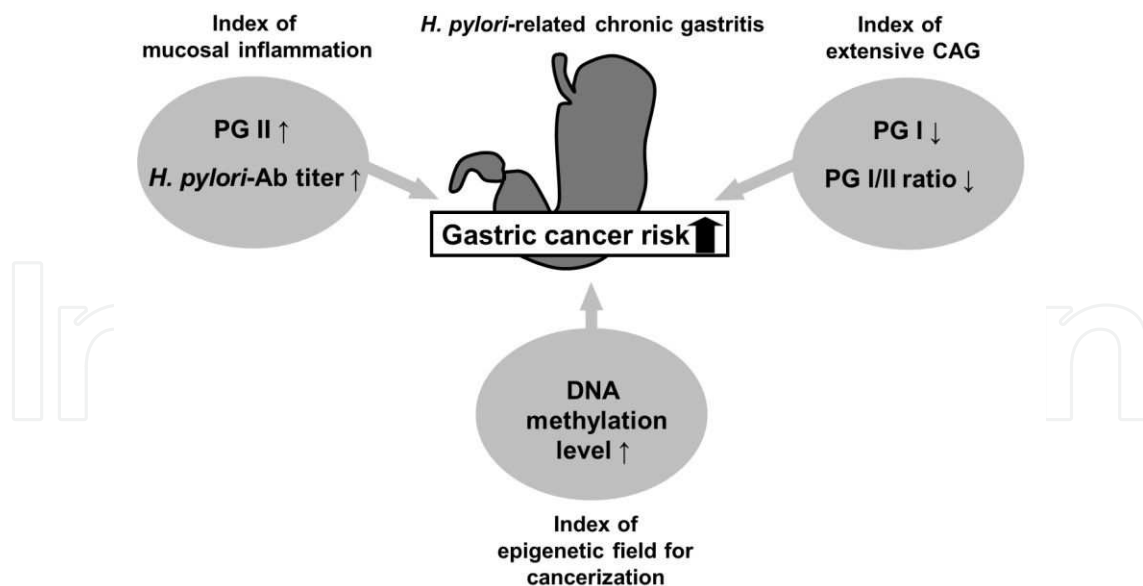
Index of mucosal inflammation

H. pylori-related chronic gastritis

Index of extensive CAG

PG II ↑
H. pylori-Ab titer ↑

PG I ↓
PG I/II ratio ↓

Gastric cancer risk ⬆

DNA methylation level ↑

Index of epigenetic field for cancerization